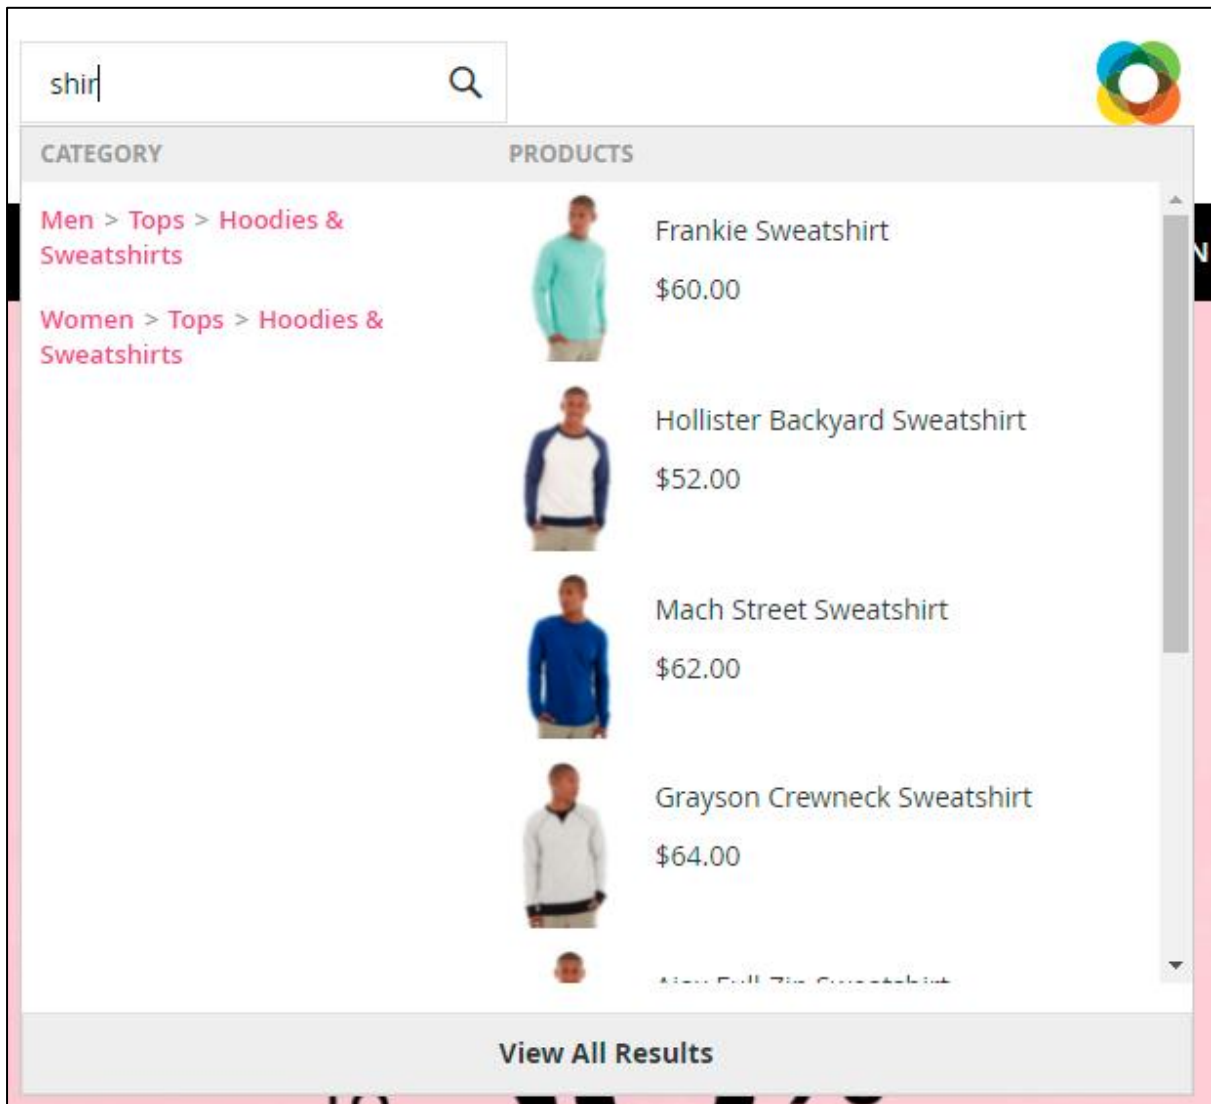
shir

CATEGORY

PRODUCTS

Men > Tops > Hoodies & Sweatshirts

Women > Tops > Hoodies & Sweatshirts

Frankie Sweatshirt

$60.00

Hollister Backyard Sweatshirt

$52.00

Mach Street Sweatshirt

$62.00

Grayson Crewneck Sweatshirt

$64.00

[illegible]

View All Results